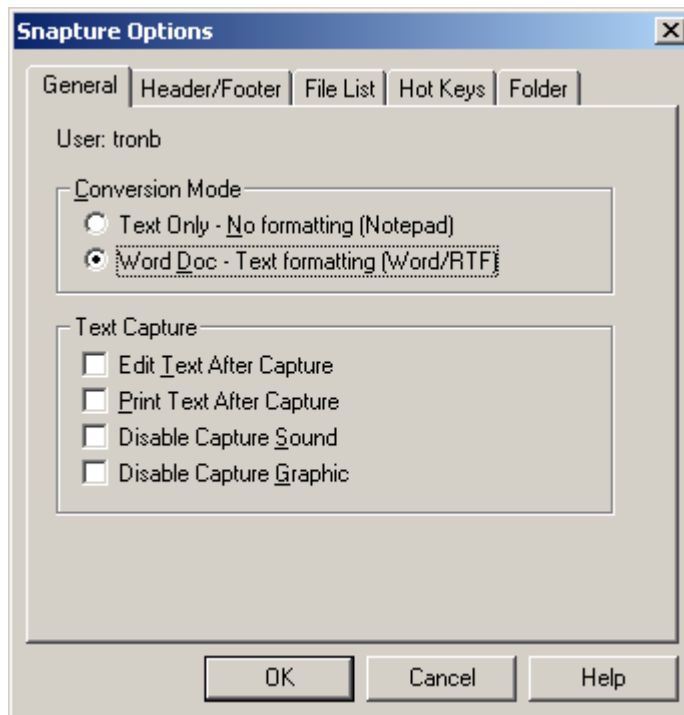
Snapture Options

General | Header/Footer | File List | Hot Keys | Folder

User: tronb

Conversion Mode
Text Only - No formatting (Notepad)
Word Doc - Text formatting (Word/RTF)

Text Capture
Edit Text After Capture
Print Text After Capture
Disable Capture Sound
Disable Capture Graphic

OK | Cancel | Help